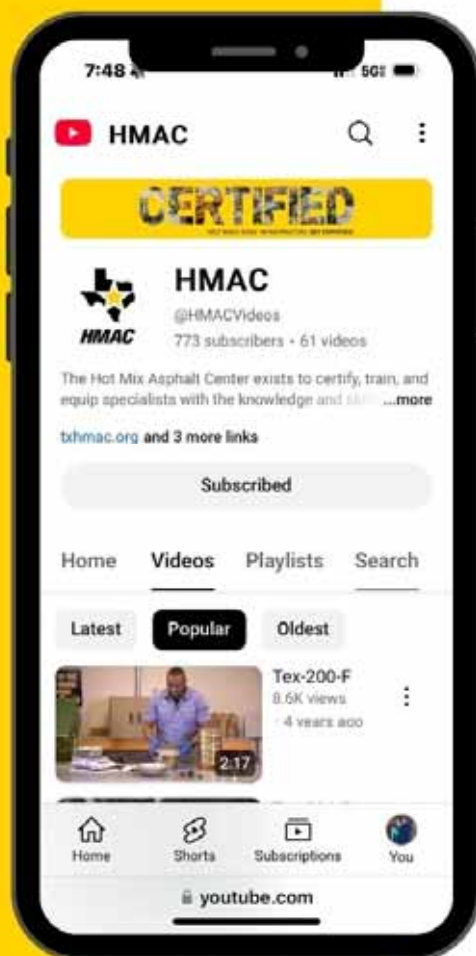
7:48

5G

HMAC

CERTIFIED

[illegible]

HMAC

HMAC

@HMACVideos

773 subscribers • 61 videos

The Hot Mix Asphalt Center exists to certify, train, and equip specialists with the knowledge and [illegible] ...more

txhmac.org and 3 more links

Subscribed

Home Videos Playlists Search

Latest Popular Oldest

Tex-200-F

8.6K views

4 years ago

2:17

Home Shorts Subscriptions You

youtube.com